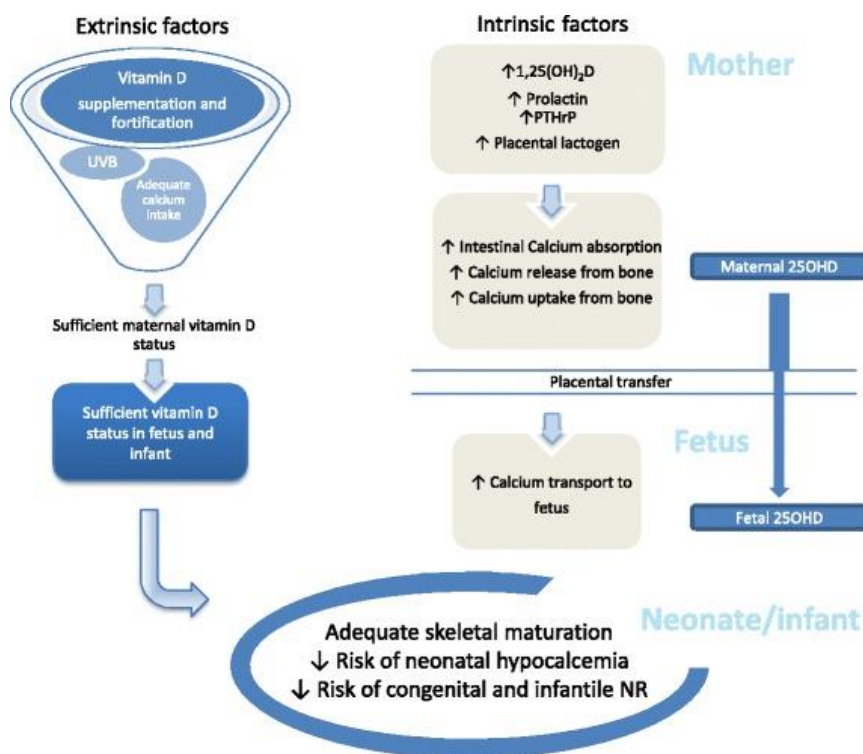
Extrinsic factors

Vitamin D supplementation and fortification

UVB

Adequate calcium intake

Sufficient maternal vitamin D status

Sufficient vitamin D status in fetus and infant

Intrinsic factors

Mother

↑$1,25(OH)_2D$
↑ Prolactin
↑PTHrP
↑ Placental lactogen

↑ Intestinal Calcium absorption
↑ Calcium release from bone
↑ Calcium uptake from bone

Maternal 25OHD

Placental transfer

Fetus

↑ Calcium transport to fetus

Fetal 25OHD

Neonate/infant

Adequate skeletal maturation
↓ Risk of neonatal hypocalcemia
↓ Risk of congenital and infantile NR